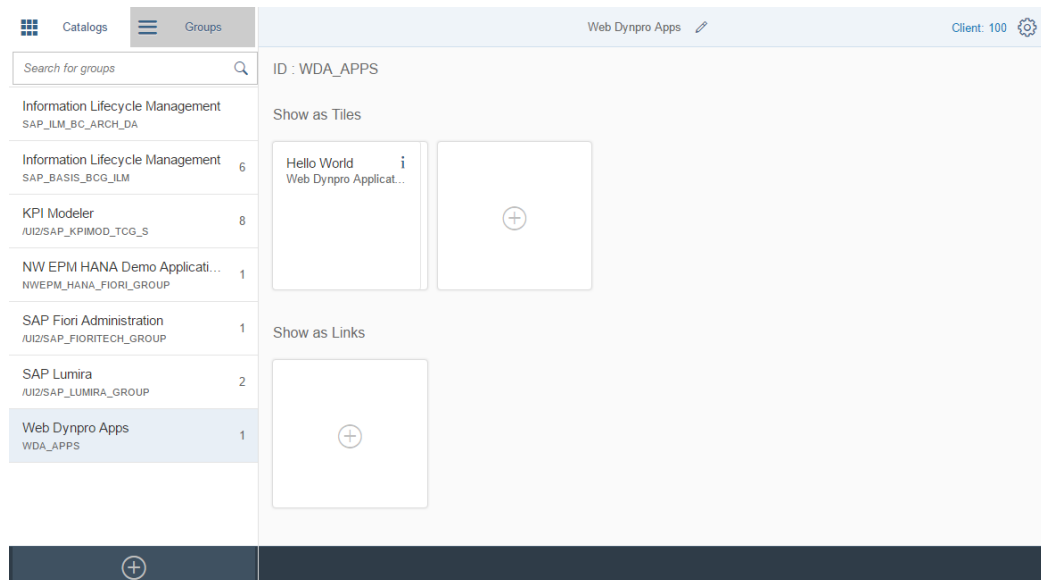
Catalogs

Groups

Web Dynpro Apps

Client: 100

Search for groups

Information Lifecycle Management
SAP_ILM_BC_ARCH_DA

Information Lifecycle Management
SAP_BASIS_BCG_ILM
6

KPI Modeler
/UI2/SAP_KPIMOD_TCG_S
8

NW EPM HANA Demo Applicati...
NWEPM_HANA_FIORI_GROUP
1

SAP Fiori Administration
/UI2/SAP_FIORITECH_GROUP
1

SAP Lumira
/UI2/SAP_LUMIRA_GROUP
2

Web Dynpro Apps
WDA_APPS
1

ID : WDA_APPS

Show as Tiles

Hello World
Web Dynpro Applicat...

Show as Links